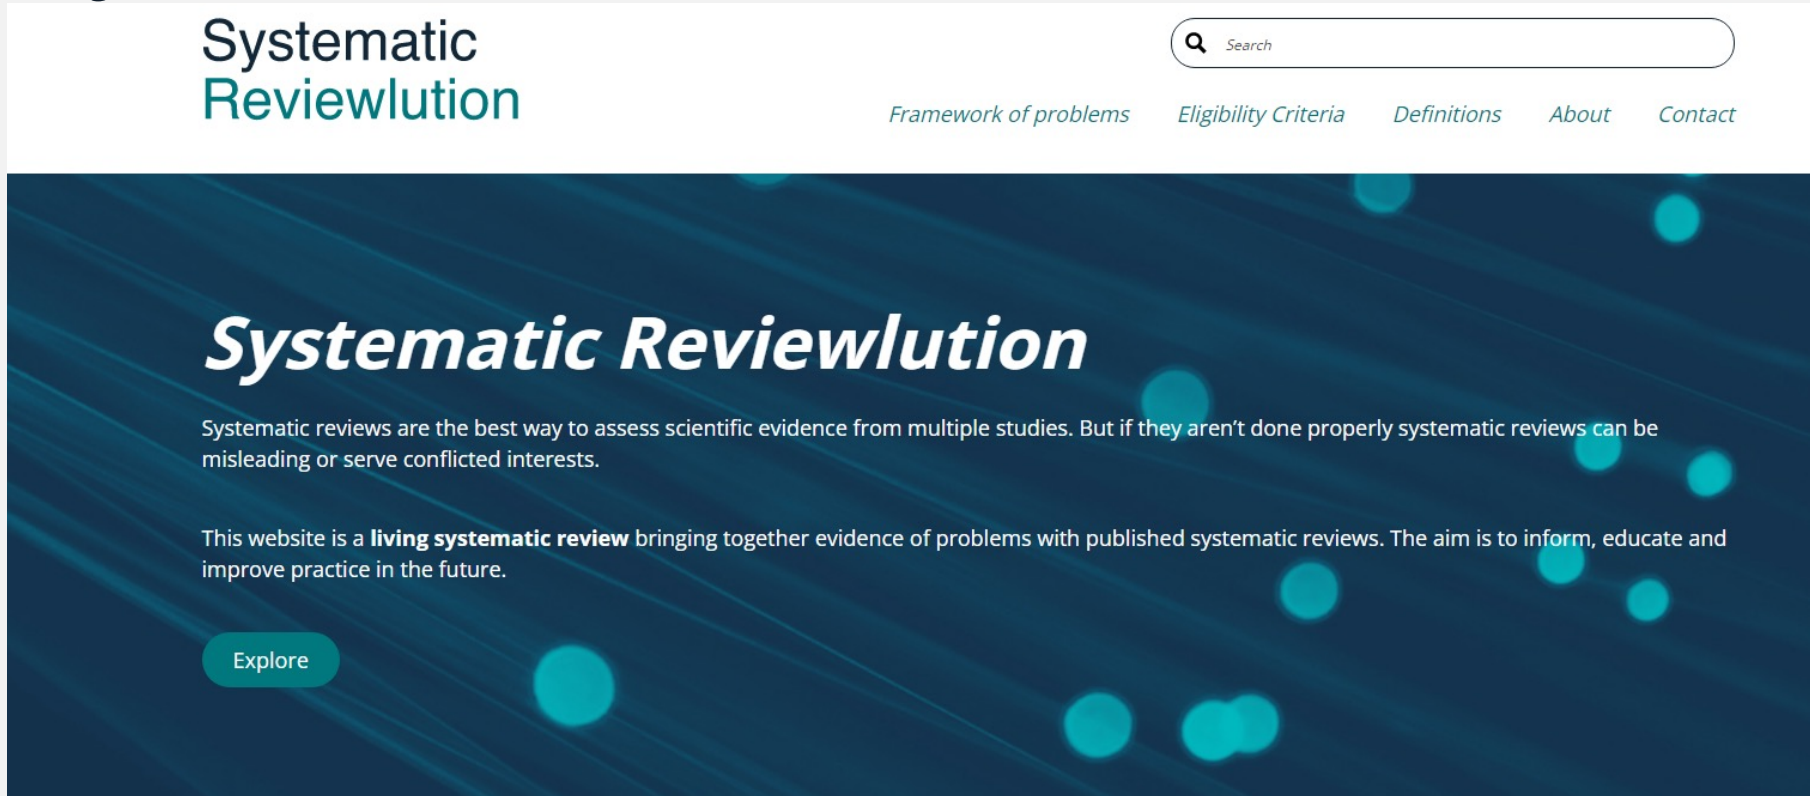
Systematic
Reviewlution

Search

Framework of problems Eligibility Criteria Definitions About Contact

Systematic Reviewlution

Systematic reviews are the best way to assess scientific evidence from multiple studies. But if they aren't done properly systematic reviews can be misleading or serve conflicted interests.

This website is a **living systematic review** bringing together evidence of problems with published systematic reviews. The aim is to inform, educate and improve practice in the future.

Explore